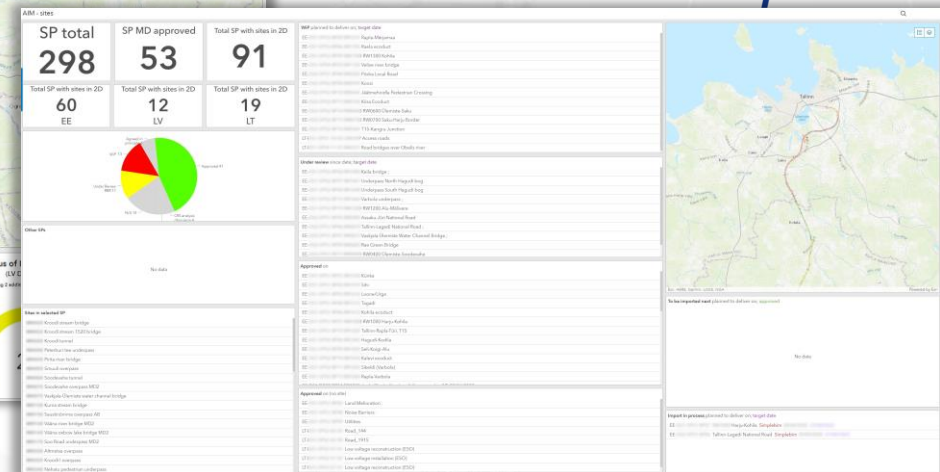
AIM - sites

SP total
298

SP MD approved
53

Total SP with sites in 2D
91

Total SP with sites in 2D
60
EE

Total SP with sites in 2D
12
LV

Total SP with sites in 2D
19
LT

Approved 41

Other SPs

No data

Sites in selected SP

Kroodi stream bridge
Kroodi stream 1 bridge
Kroodi tunnel
Pirita river bridge
Pirita river underpass
Soodevahe tunnel
Soodevahe overpass
Vaskjala-Ülemiste water channel bridge
Kurna stream bridge
Väike river bridge
Väike-Maarja bridge
Väike river bridge
Soo Road underpass
Ahtme overpass
Kroodi overpass
Nehatu pedestrian underpass

WIP planned to deliver on target date

Rapla-Märjamaa
Rapla ecoduct
RW1160 Kohila
Valgu river bridge
Pirita Local Road
Kurna
Jaama tn pedestrian crossing
Kiisa Ecoduct
RW680 Ülemiste Saku
RW0190 Saku-Harju Bridge
T15 Kangru Junction
Access roads
Road bridges over Ülemiste river

Under review since date, target date

Kaila bridge
Underpass North Hagudi bog
Underpass South Hagudi bog
Kohila underpass
RW1200 Alu-Märjamaa
Kaasiku Jõe National Road
Tallinn-Lagedi National Road
Vaskjala-Ülemiste Water Channel Bridge
Pae Green Bridge
RW0400 Ülemiste-Soodevahe

Approved on

Kohila
Ido
Loone-Olge
Tagadi
Kohila ecoduct
RW1180 Harju-Kohila
Tallinn-Rapla T11, T15
Hagudi-Kohila
Saku-Kangru
Kaiu ecoduct
Ülemiste
Rapla-Kohila

Approved on site

Land Relocation
Noise Barriers
Utilities
Road_144
Road_1915
Low voltage reconstruction (DSO)
Low voltage installation (DSO)
Low voltage reconstruction (DSO)

Tallinn

To be imported next planned to deliver on approved

No data

Import in process planned to deliver on target date

Harju-Kohila Simplation
Tallinn-Lagedi National Road Simplation